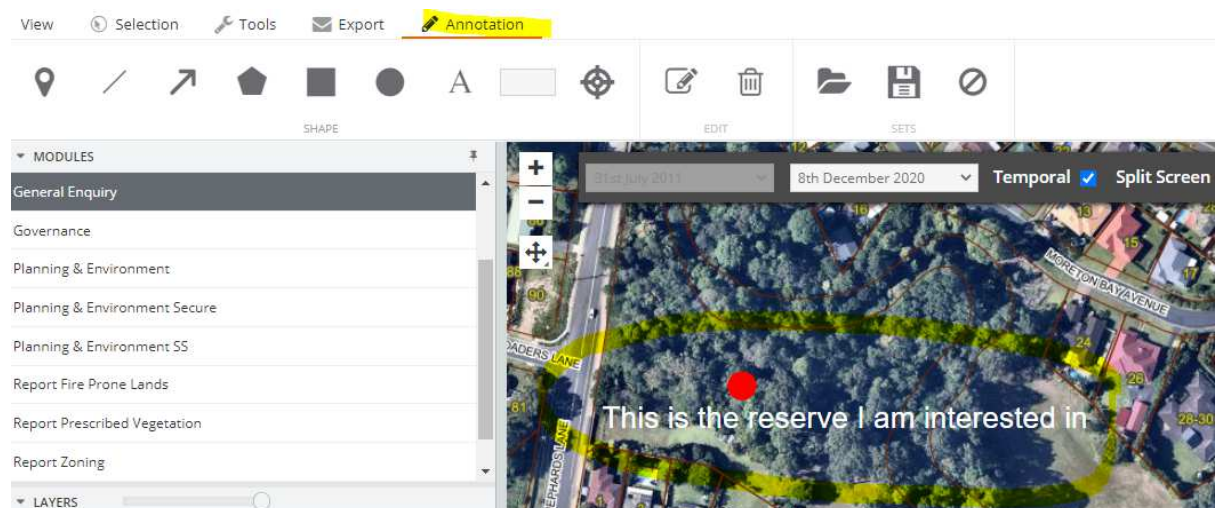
View Selection Tools Export Annotation

A

SHAPE

EDIT

SETS

MODULES

General Enquiry

Governance

Planning & Environment

Planning & Environment Secure

Planning & Environment SS

Report Fire Prone Lands

Report Prescribed Vegetation

Report Zoning

LAYERS

+

−

31st July 2011

8th December 2020

Temporal

Split Screen

16

13

15

17

MORETON BAY AVENUE

88

90

24

26

28-30

81

ADERS LANE

EPHARDS LANE

This is the reserve I am interested in